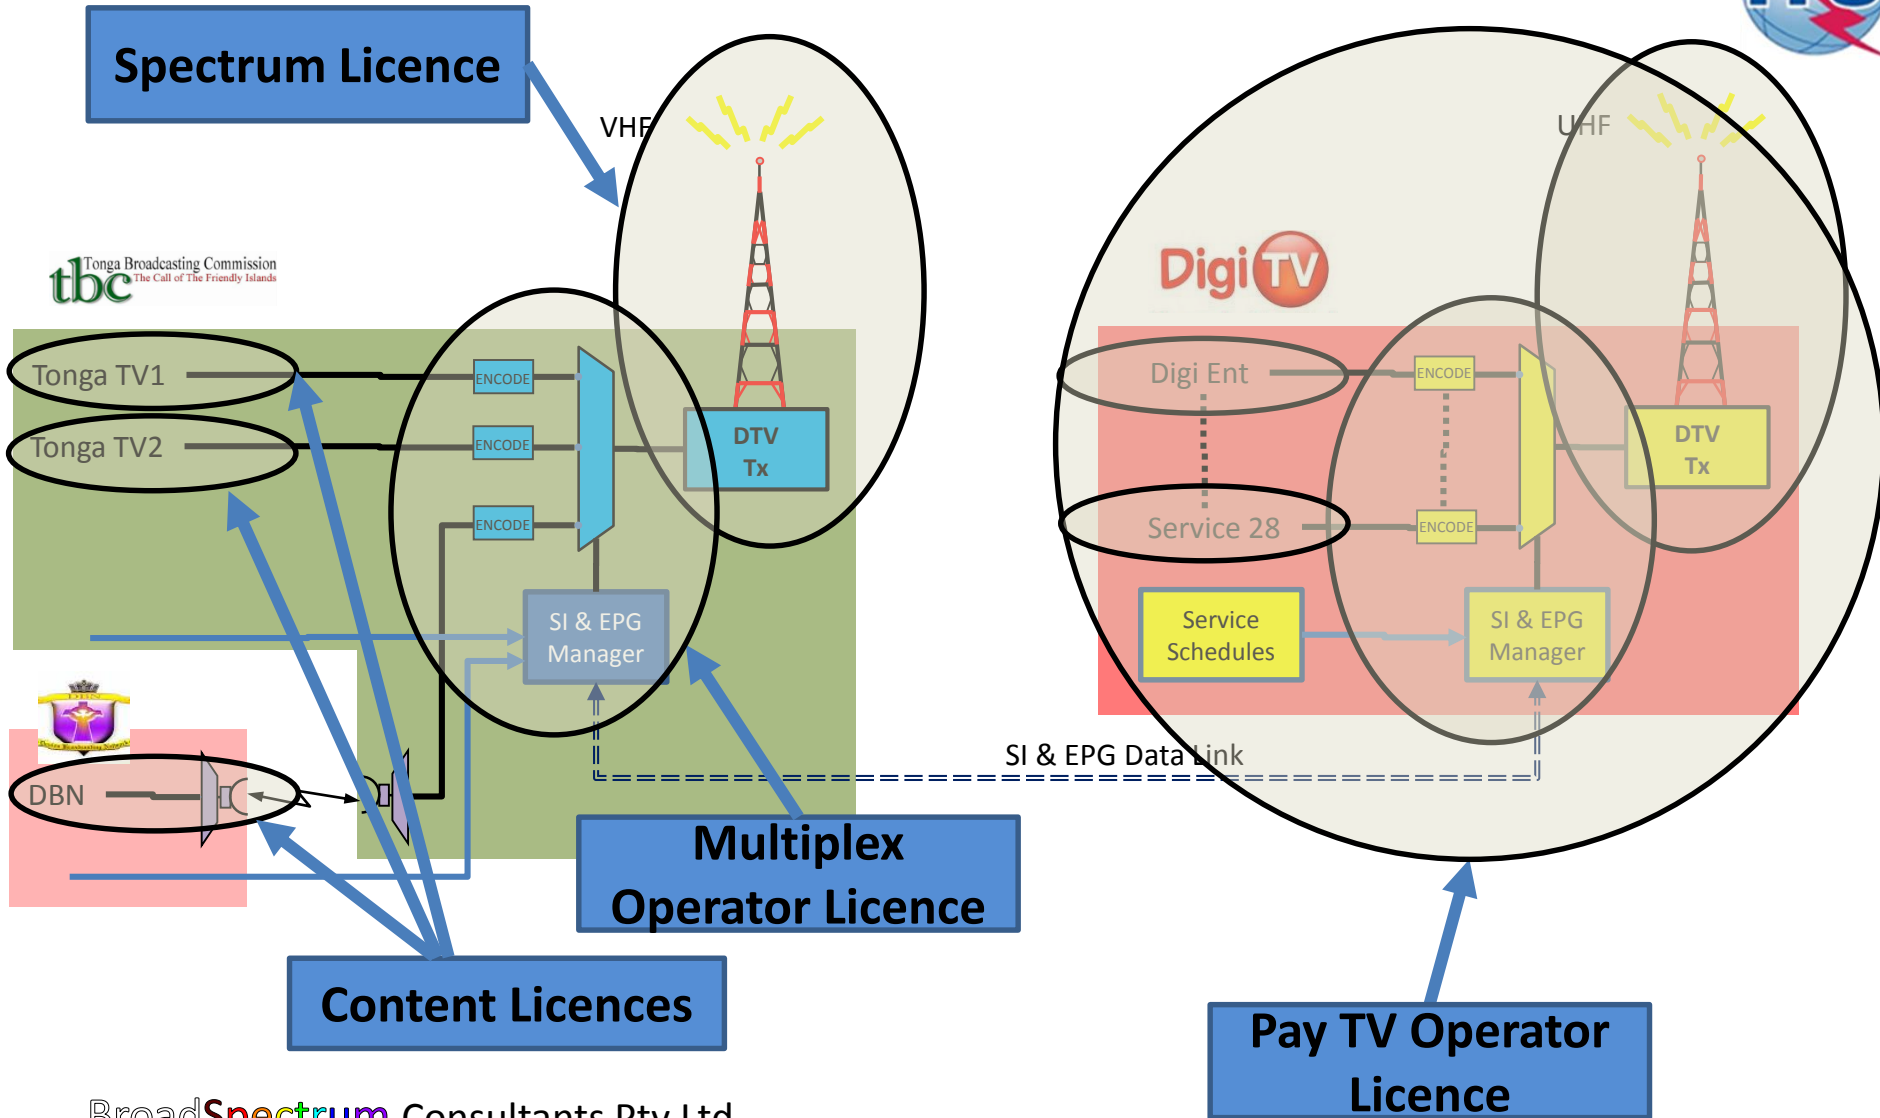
Spectrum Licence

VHF

UHF

tbc Tonga Broadcasting Commission
The Call of The Friendly Islands

Tonga TV1

Tonga TV2

ENCODE

ENCODE

ENCODE

DTV Tx

SI & EPG Manager

DBN

DigiTV

Digi Ent

Service 28

ENCODE

ENCODE

DTV Tx

Service Schedules

SI & EPG Manager

SI & EPG Data Link

Multiplex Operator Licence

Content Licences

Pay TV Operator Licence

BroadSpectrum Consultants Pty Ltd